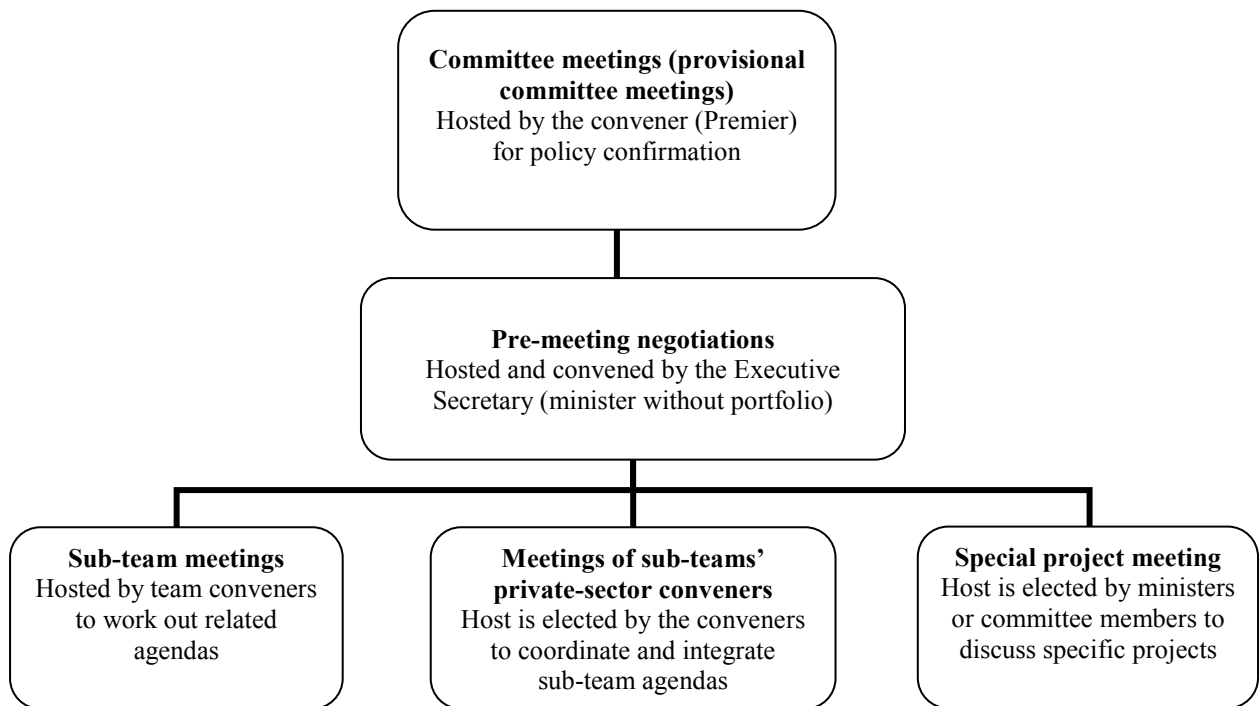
**Committee meetings (provisional committee meetings)**
Hosted by the convener (Premier) for policy confirmation

**Pre-meeting negotiations**
Hosted and convened by the Executive Secretary (minister without portfolio)

**Sub-team meetings**
Hosted by team conveners to work out related agendas

**Meetings of sub-teams' private-sector conveners**
Host is elected by the conveners to coordinate and integrate sub-team agendas

**Special project meeting**
Host is elected by ministers or committee members to discuss specific projects